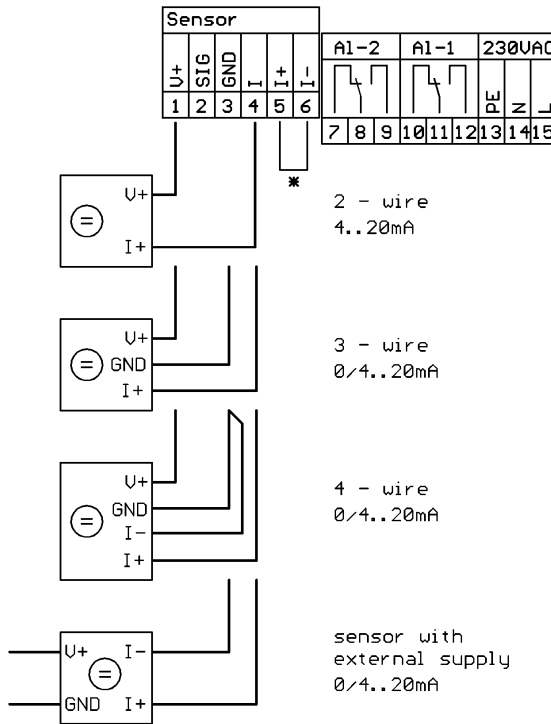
Sensor

| V+ | SIG | GND | I | I+ | I- |
|---|---|---|---|---|---|
| 1 | 2 | 3 | 4 | 5 | 6 |

A1-2 A1-1 230VAC

PE N L

7 8 9 10 11 12 13 14 15

*

V+
I+

2 - wire
4..20mA

V+
GND
I+

3 - wire
0/4..20mA

V+
GND
I-
I+

4 - wire
0/4..20mA

V+ I-
GND I+

sensor with external supply
0/4..20mA